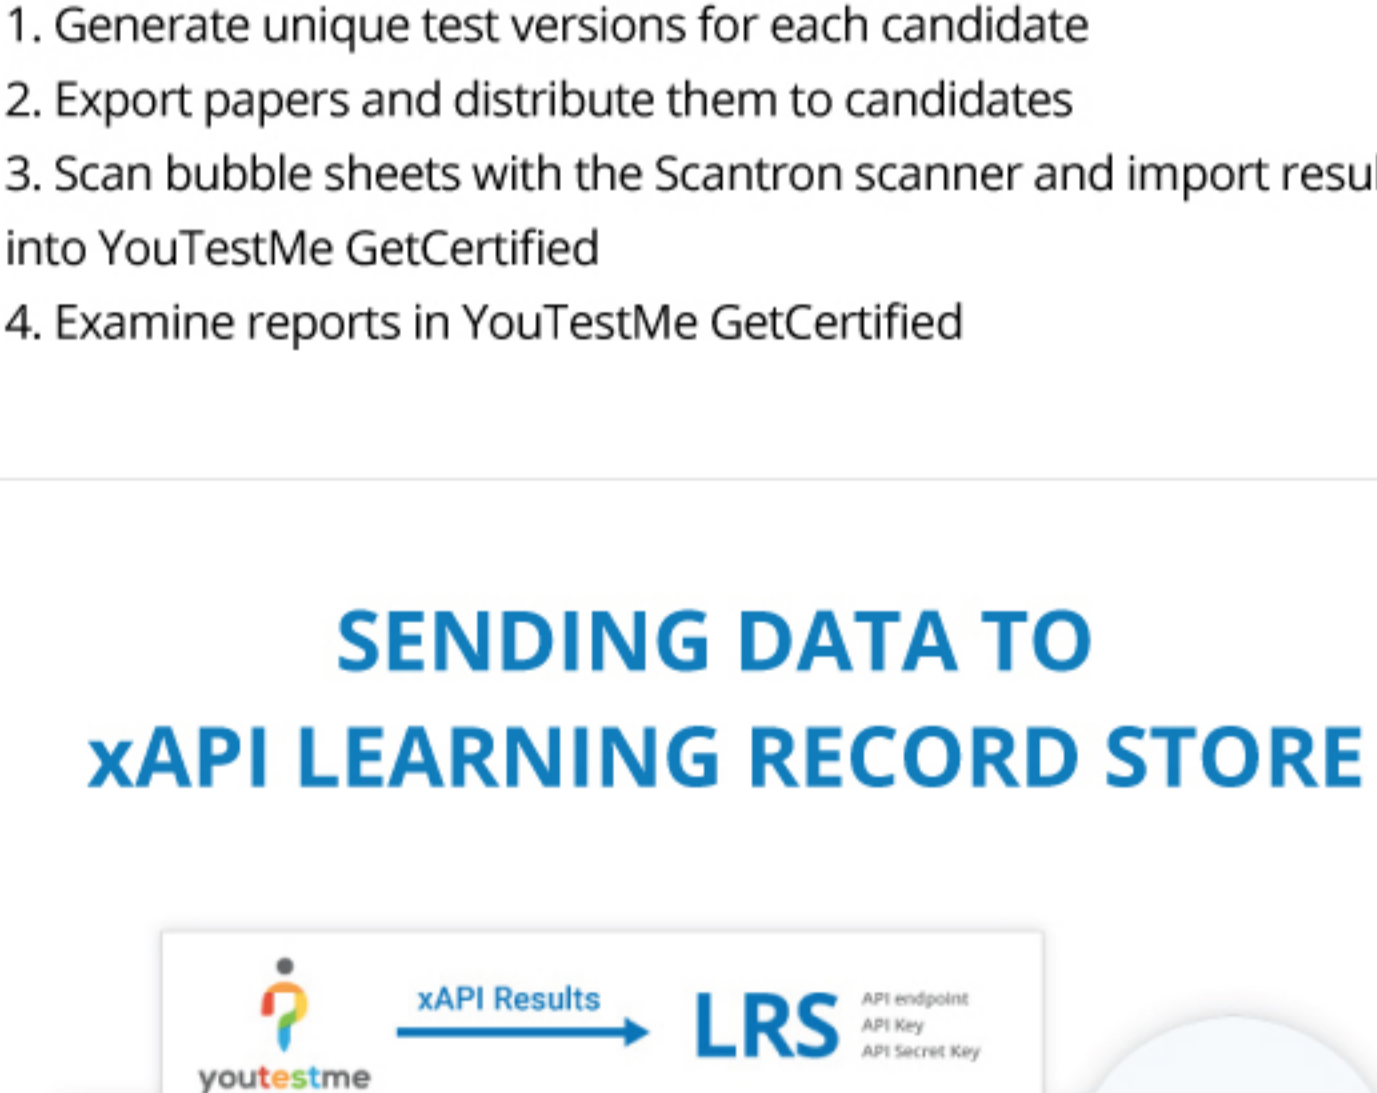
1. Generate unique test versions for each candidate
2. Export papers and distribute them to candidates
3. Scan bubble sheets with the Scantron scanner and import resul into YouTestMe GetCertified
4. Examine reports in YouTestMe GetCertified

SENDING DATA TO
xAPI LEARNING RECORD STORE

youtestme
xAPI Results
LRS
API endpoint
API Key
API Secret Key